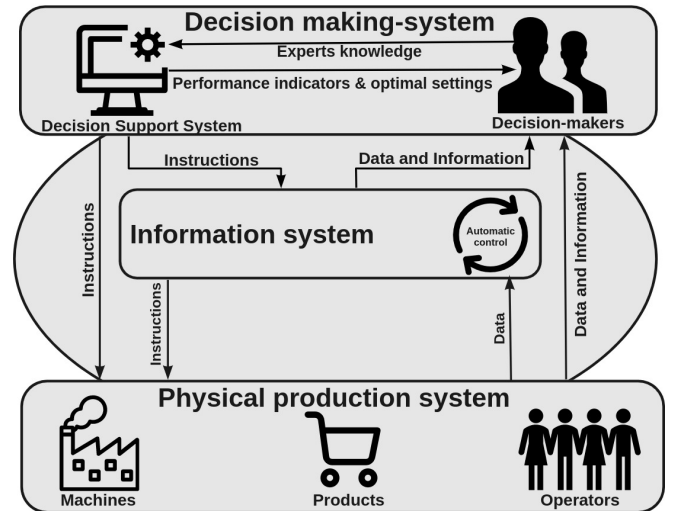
Decision making-system

Experts knowledge

Performance indicators & optimal settings

Decision Support System

Decision-makers

Instructions

Data and Information

Instructions

Information system

Automatic control

Instructions

Data

Data and Information

Physical production system

Machines

Products

Operators